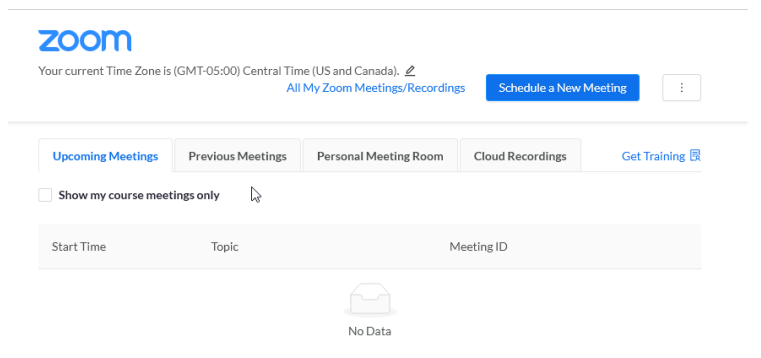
zoom

Your current Time Zone is (GMT-05:00) Central Time (US and Canada).

All My Zoom Meetings/Recordings

Schedule a New Meeting

⋮

Upcoming Meetings | Previous Meetings | Personal Meeting Room | Cloud Recordings | Get Training

Show my course meetings only

| Start Time | Topic | Meeting ID |
|---|---|---|

No Data